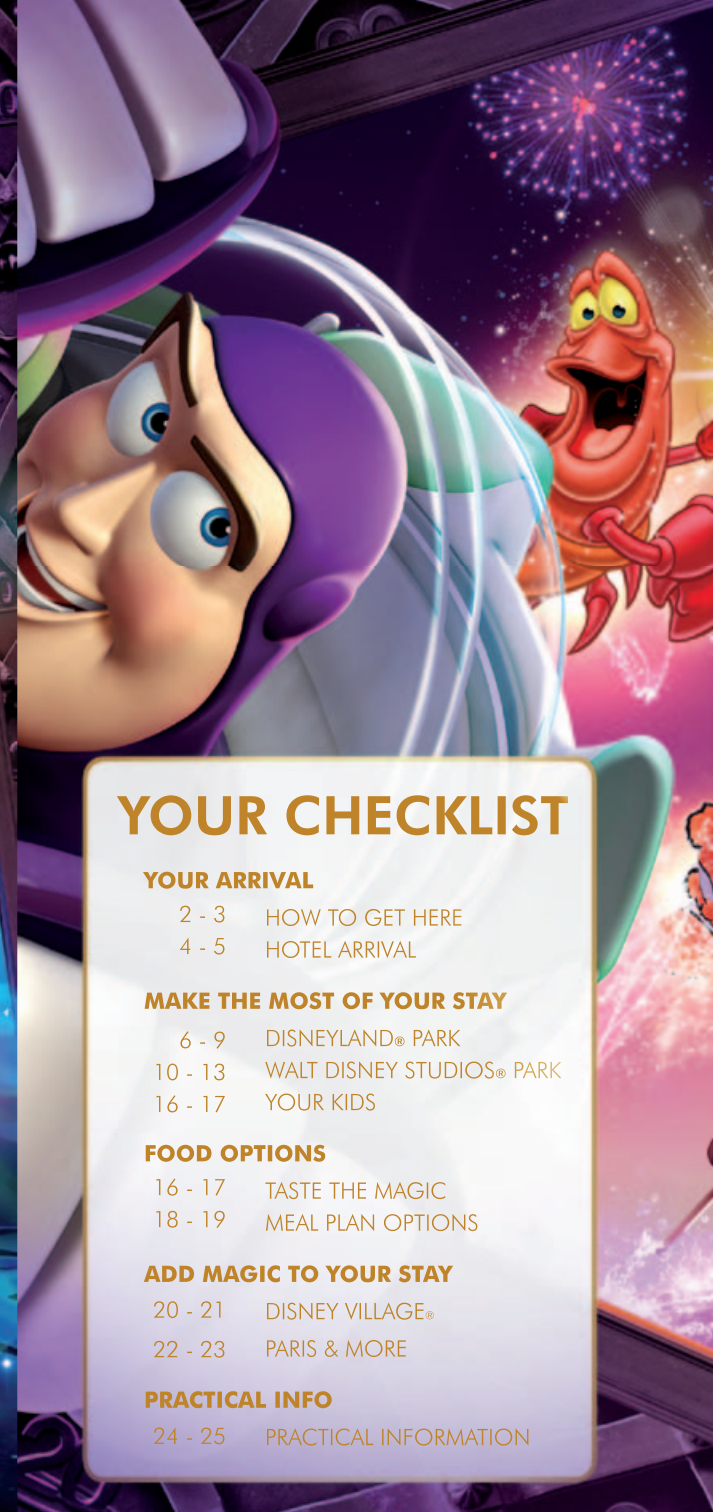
YOUR CHECKLIST

YOUR ARRIVAL

2 - 3 HOW TO GET HERE
4 - 5 HOTEL ARRIVAL

MAKE THE MOST OF YOUR STAY

6 - 9 DISNEYLAND® PARK
10 - 13 WALT DISNEY STUDIOS® PARK
16 - 17 YOUR KIDS

FOOD OPTIONS

16 - 17 TASTE THE MAGIC
18 - 19 MEAL PLAN OPTIONS

ADD MAGIC TO YOUR STAY

20 - 21 DISNEY VILLAGE®
22 - 23 PARIS & MORE

PRACTICAL INFO

24 - 25 PRACTICAL INFORMATION